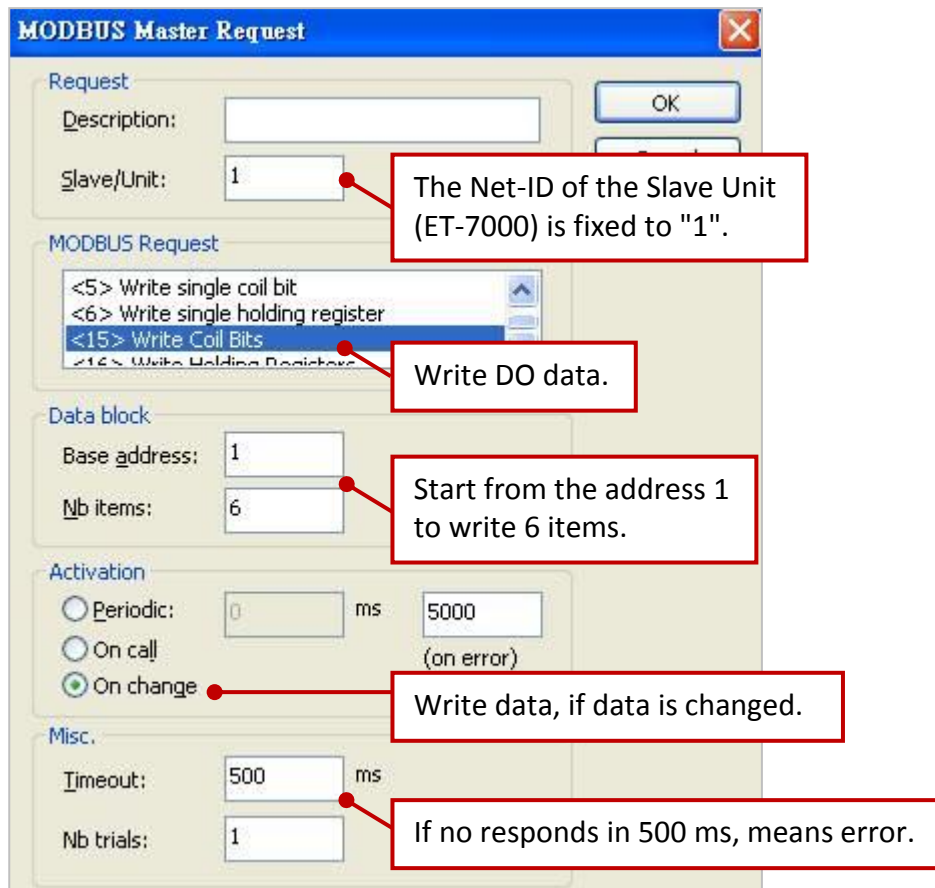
MODBUS Master Request

Request

Description:

Slave/Unit: 1

OK

The Net-ID of the Slave Unit (ET-7000) is fixed to "1".

MODBUS Request

<5> Write single coil bit
<6> Write single holding register
<15> Write Coil Bits
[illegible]

Write DO data.

Data block

Base address: 1

Nb items: 6

Start from the address 1 to write 6 items.

Activation

Periodic: 0 ms 5000 (on error)

On call

On change

Write data, if data is changed.

Misc.

Timeout: 500 ms

Nb trials: 1

If no responds in 500 ms, means error.